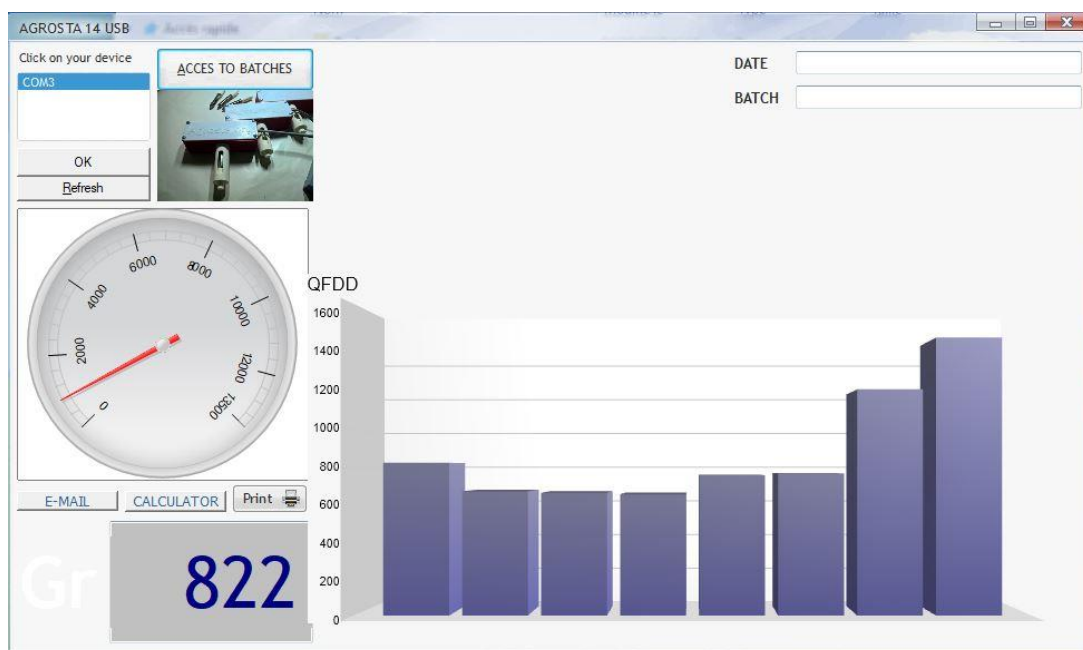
AGROSTA 14 USB

Click on your device

COM3

ACCES TO BATCHES

OK

Refresh

DATE

BATCH

6000
8000
4000
10000
2000
12000
0
13500

QFDD

1600
1400
1200
1000
800
600
400
200
0

E-MAIL

CALCULATOR

Print

Gr

822